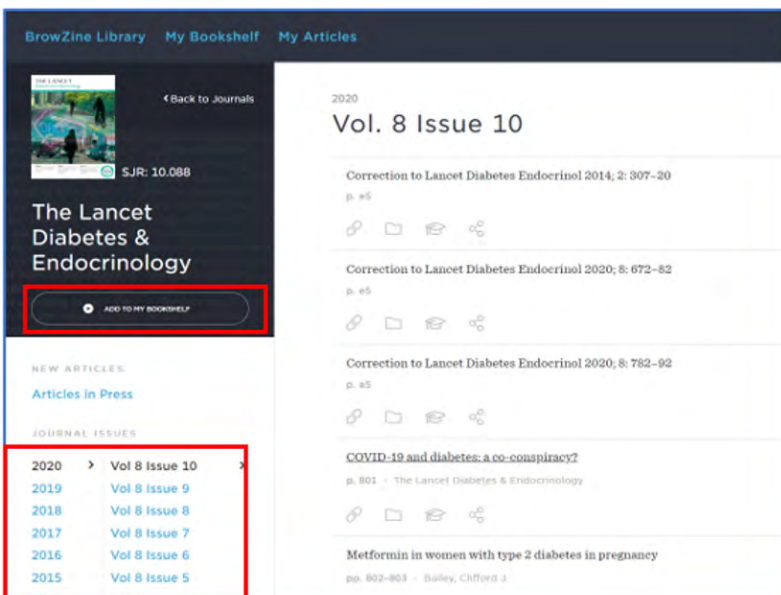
BrowZine Library My Bookshelf My Articles

THE LANCET Diabetes & Endocrinology

‹Back to Journals

SJR: 10.088

The Lancet Diabetes & Endocrinology

ADD TO MY BOOKSHELF

NEW ARTICLES

Articles in Press

JOURNAL ISSUES

| | |
|---|---|
| 2020 › | Vol 8 Issue 10 › |
| 2019 | Vol 8 Issue 9 |
| 2018 | Vol 8 Issue 8 |
| 2017 | Vol 8 Issue 7 |
| 2016 | Vol 8 Issue 6 |
| 2015 | Vol 8 Issue 5 |

2020

Vol. 8 Issue 10

Correction to Lancet Diabetes Endocrinol 2014; 2: 307–20

p. e6

Correction to Lancet Diabetes Endocrinol 2020; 8: 672–82

p. e5

Correction to Lancet Diabetes Endocrinol 2020; 8: 782–92

p. e5

COVID-19 and diabetes: a co-conspiracy?

p. 801 · The Lancet Diabetes & Endocrinology

Metformin in women with type 2 diabetes in pregnancy

pp. 802–803 · Bailey, Clifford J